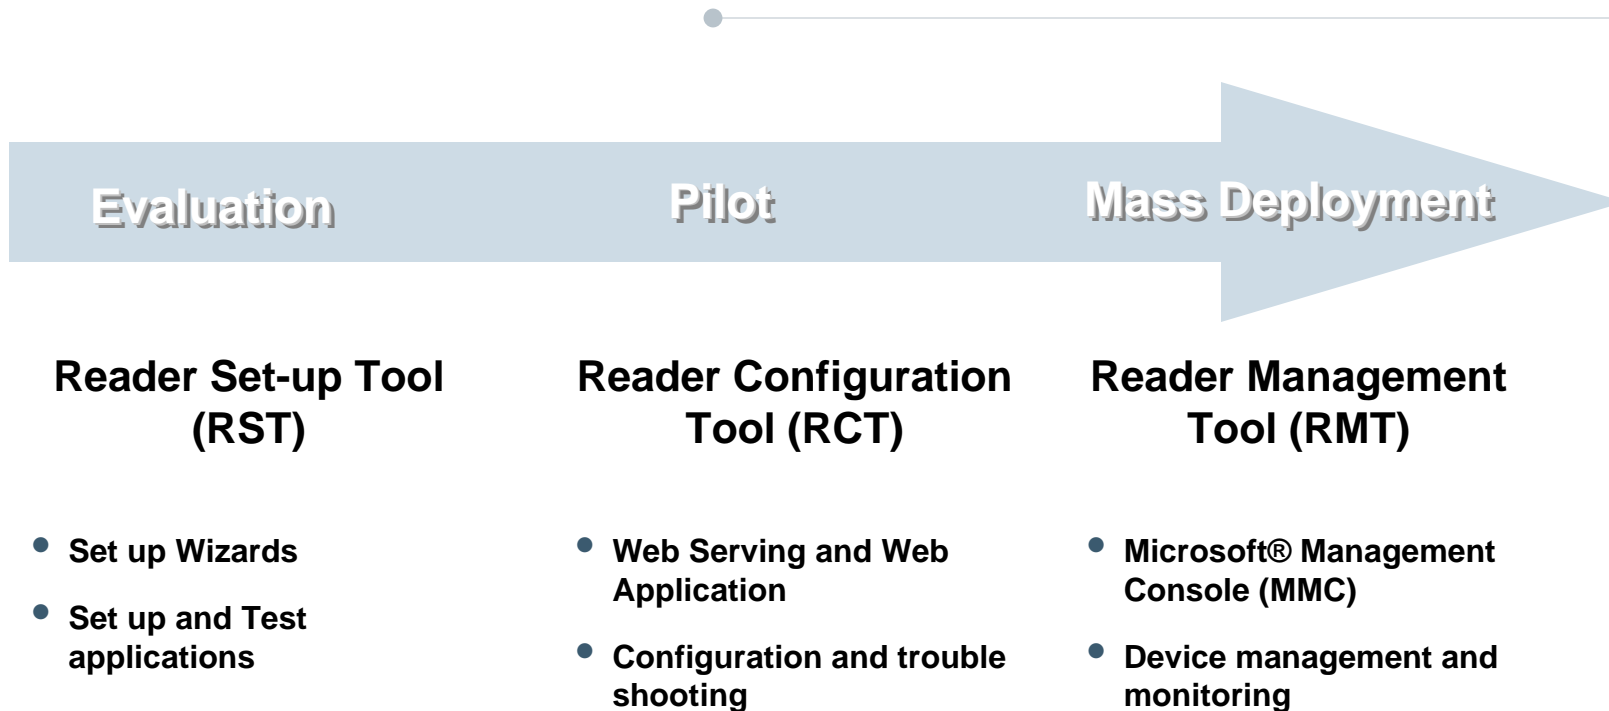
Evaluation

Pilot

Mass Deployment

Reader Set-up Tool (RST)

- Set up Wizards
- Set up and Test applications

Reader Configuration Tool (RCT)

- Web Serving and Web Application
- Configuration and trouble shooting

Reader Management Tool (RMT)

- Microsoft® Management Console (MMC)
- Device management and monitoring